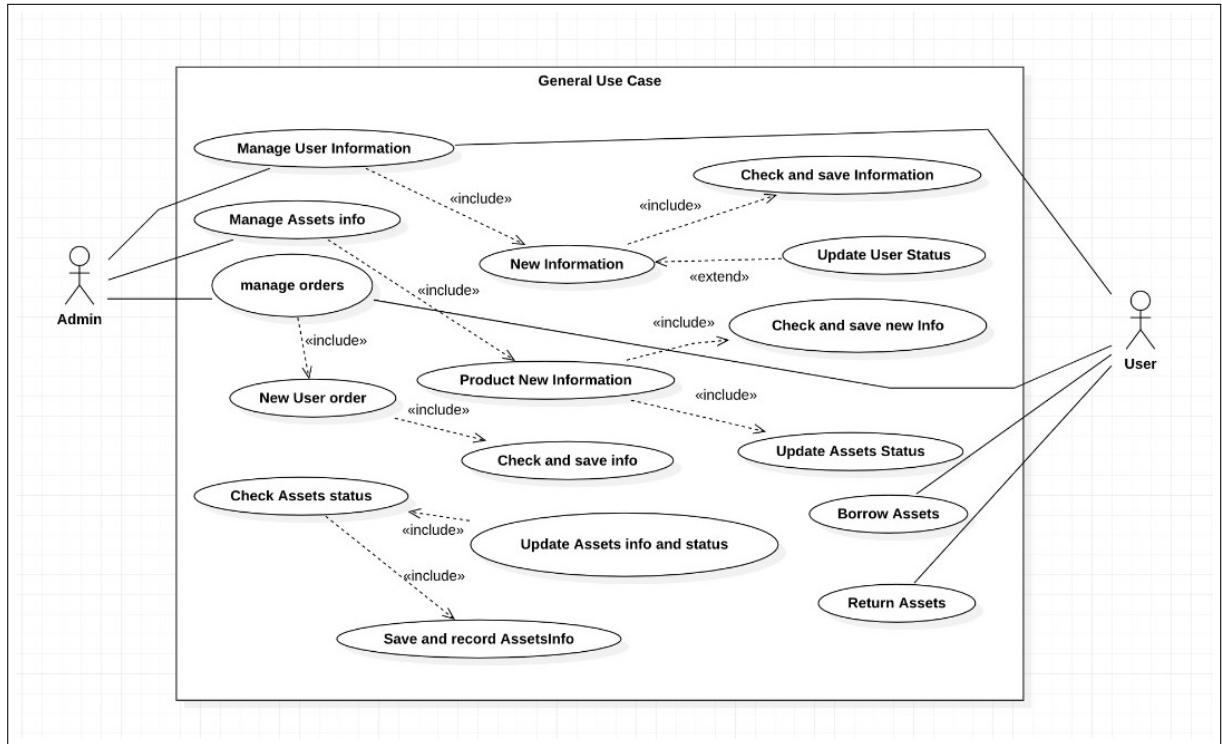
General Use Case

Manage User Information

«include»

Check and save Information

«include»

Manage Assets info

New Information

Update User Status

«extend»

Admin

manage orders

«include»

«include»

Check and save new Info

«include»

Product New Information

User

New User order

«include»

«include»

Check and save info

Update Assets Status

Check Assets status

«include»

Update Assets info and status

Borrow Assets

«include»

Return Assets

Save and record AssetsInfo